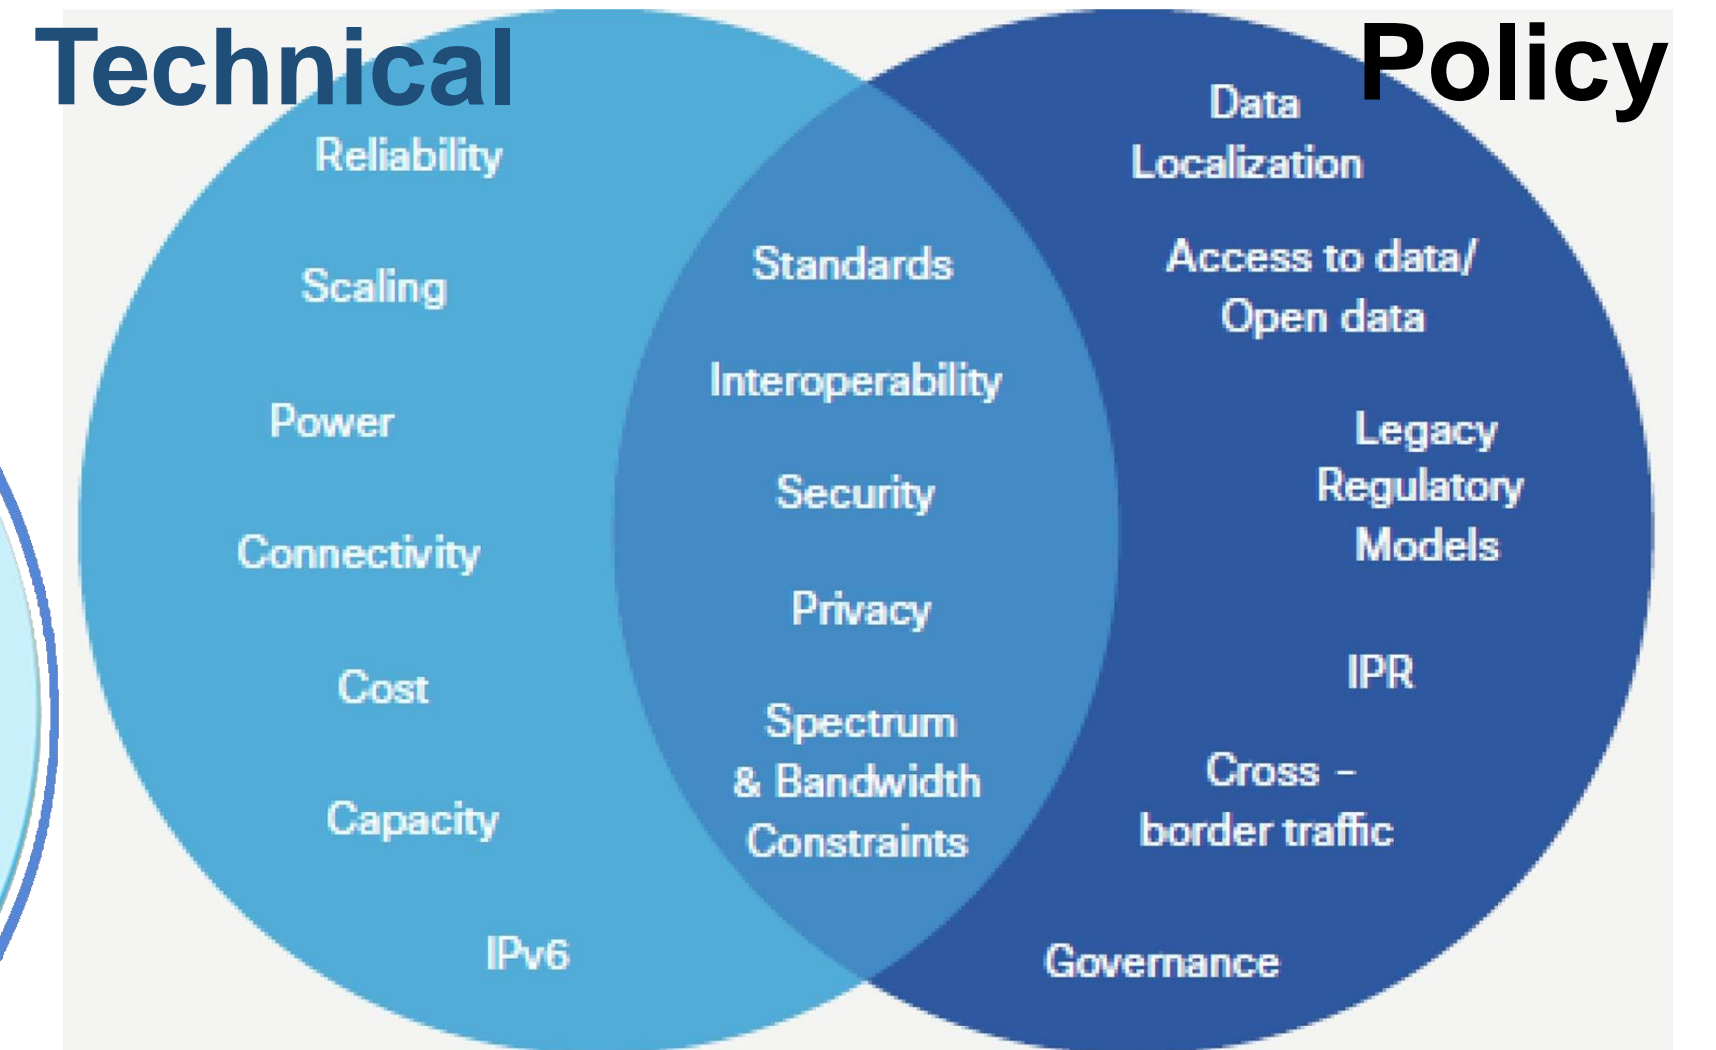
Technical

Reliability

Scaling

Power

Connectivity

Cost

Capacity

IPv6

Standards

Interoperability

Security

Privacy

Spectrum & Bandwidth Constraints

Policy

Data Localization

Access to data/ Open data

Legacy Regulatory Models

IPR

Cross – border traffic

Governance